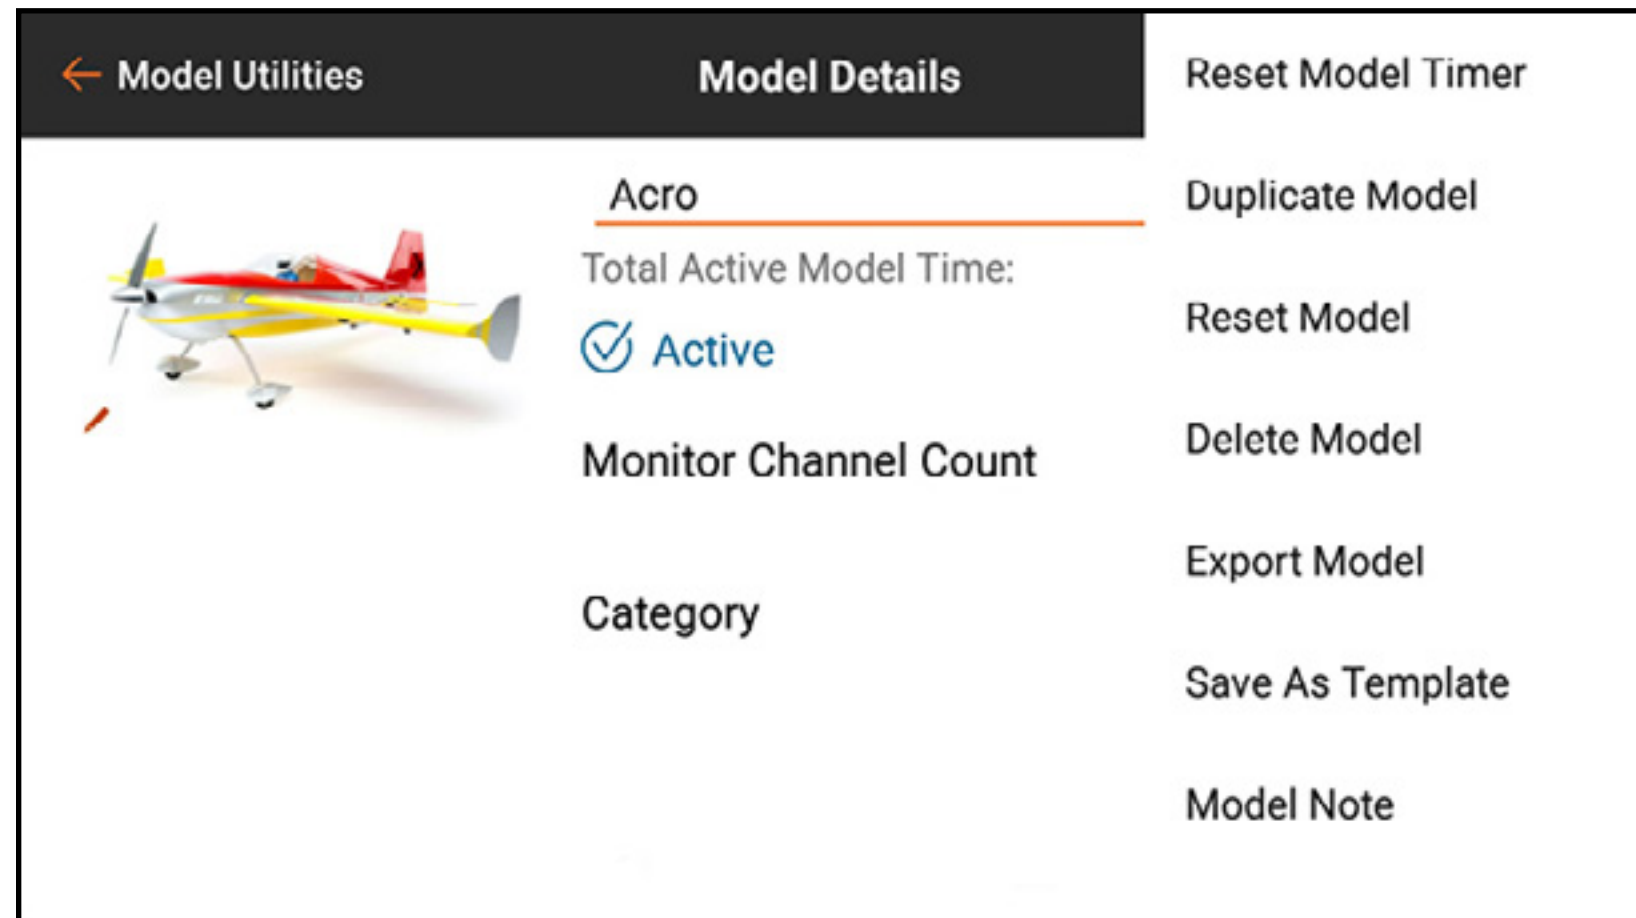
Model Utilities

Model Details

Acro

Total Active Model Time:

Active

Monitor Channel Count

Category

Reset Model Timer

Duplicate Model

Reset Model

Delete Model

Export Model

Save As Template

Model Note